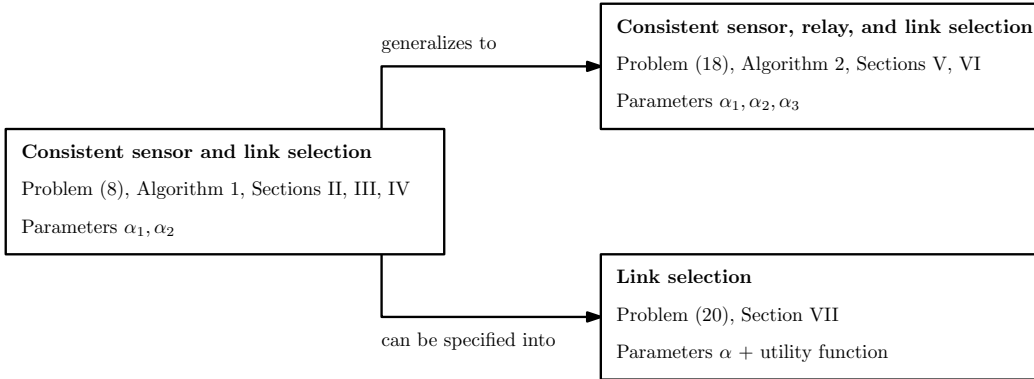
Consistent sensor and link selection

Problem (8), Algorithm 1, Sections II, III, IV

Parameters $\alpha_1, \alpha_2$

generalizes to

Consistent sensor, relay, and link selection

Problem (18), Algorithm 2, Sections V, VI

Parameters $\alpha_1, \alpha_2, \alpha_3$

can be specified into

Link selection

Problem (20), Section VII

Parameters $\alpha$ + utility function